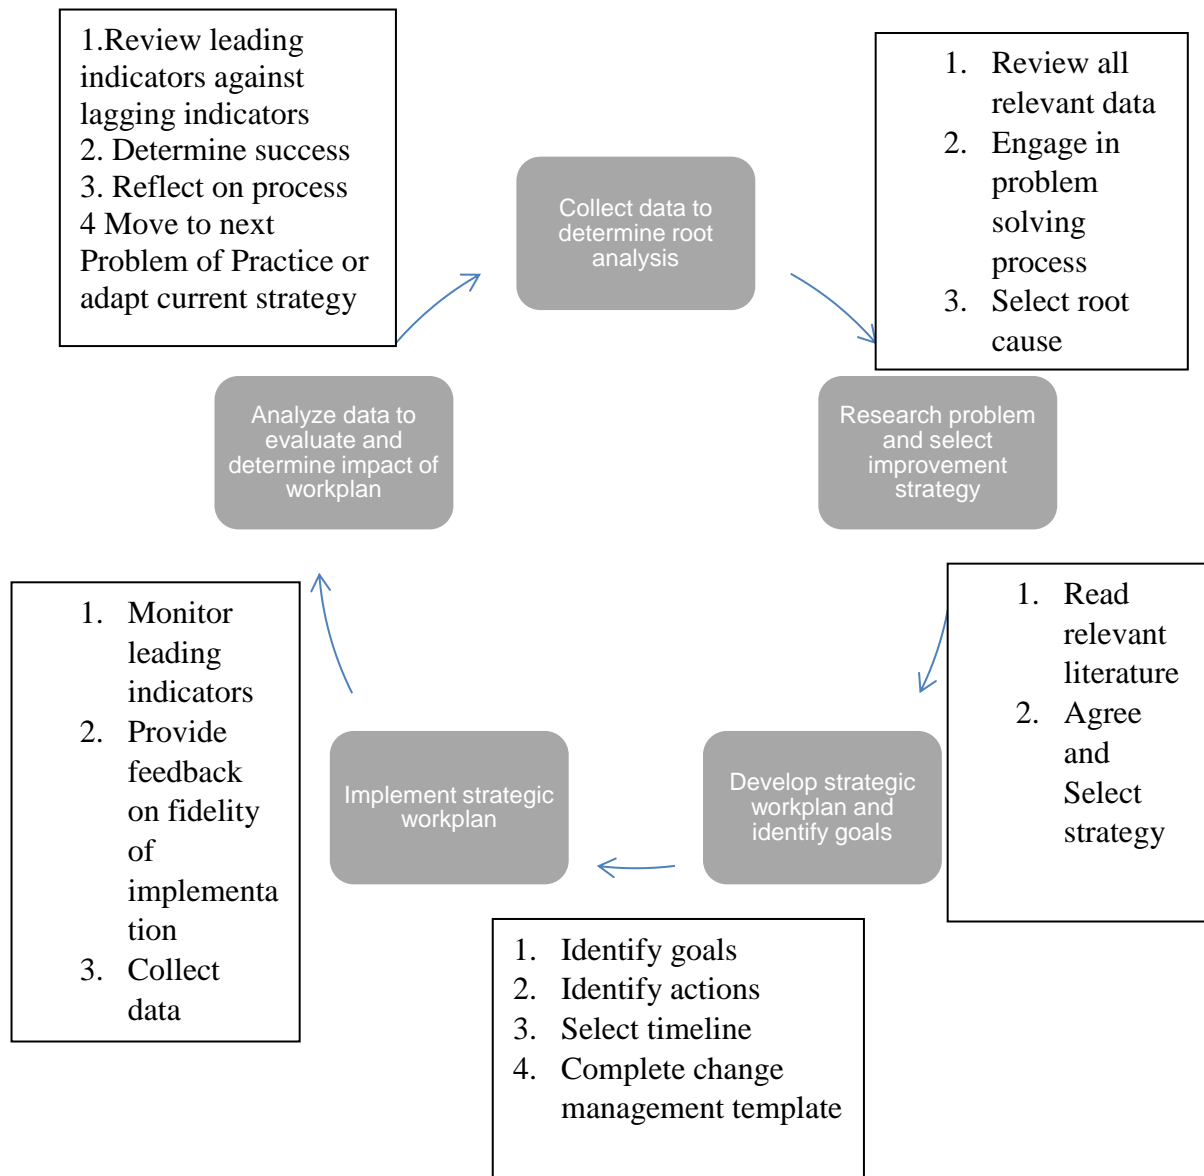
1.Review leading indicators against lagging indicators
2. Determine success
3. Reflect on process
4 Move to next Problem of Practice or adapt current strategy

Collect data to determine root analysis

1. Review all relevant data
2. Engage in problem solving process
3. Select root cause

Analyze data to evaluate and determine impact of workplan

Research problem and select improvement strategy

1. Monitor leading indicators
2. Provide feedback on fidelity of implementa tion
3. Collect data

1. Read relevant literature
2. Agree and Select strategy

Implement strategic workplan

Develop strategic workplan and identify goals

1. Identify goals
2. Identify actions
3. Select timeline
4. Complete change management template